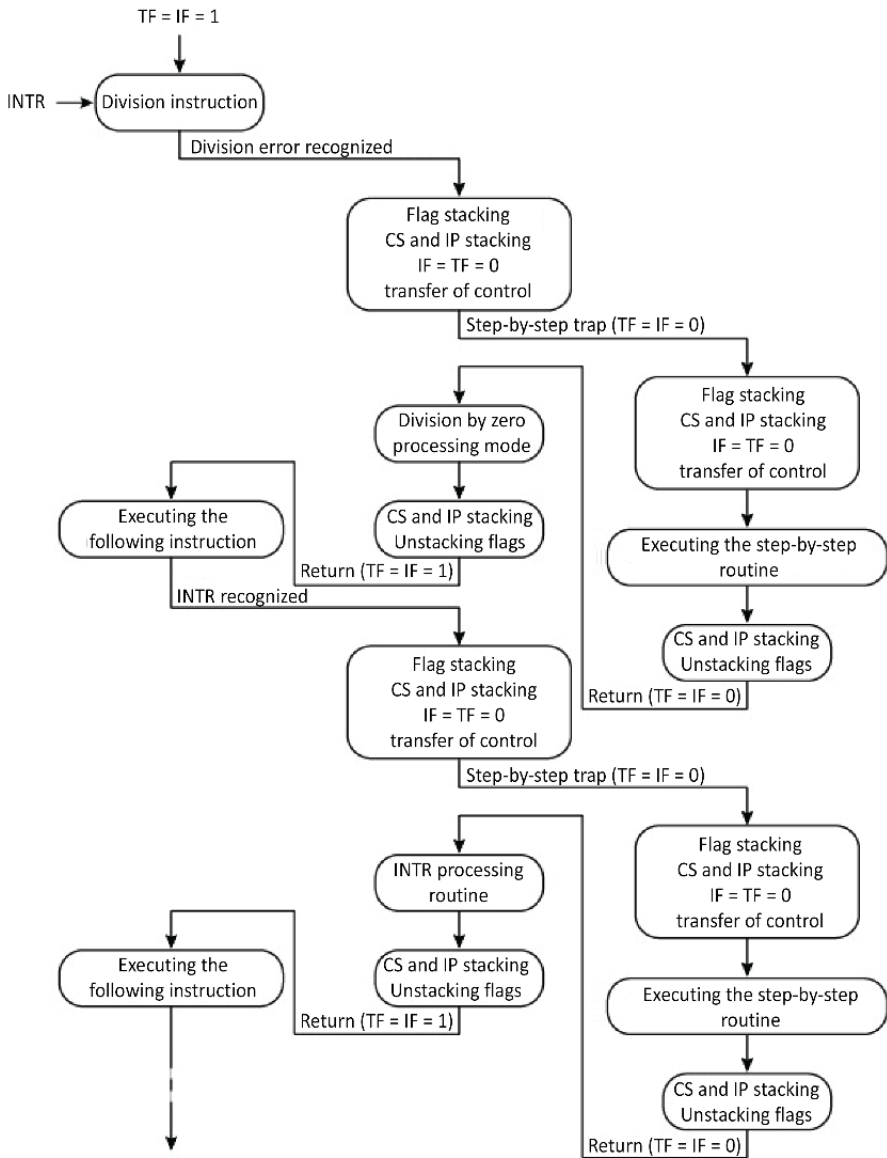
TF = IF = 1

INTR

Division instruction

Division error recognized

Flag stacking
CS and IP stacking
IF = TF = 0
transfer of control

Step-by-step trap (TF = IF = 0)

Division by zero processing mode

Flag stacking
CS and IP stacking
IF = TF = 0
transfer of control

Executing the following instruction

CS and IP stacking
Unstacking flags

Return (TF = IF = 1)

Executing the step-by-step routine

INTR recognized

CS and IP stacking
Unstacking flags

Flag stacking
CS and IP stacking
IF = TF = 0
transfer of control

Return (TF = IF = 0)

Step-by-step trap (TF = IF = 0)

INTR processing routine

Flag stacking
CS and IP stacking
IF = TF = 0
transfer of control

Executing the following instruction

CS and IP stacking
Unstacking flags

Return (TF = IF = 1)

Executing the step-by-step routine

CS and IP stacking
Unstacking flags

Return (TF = IF = 0)